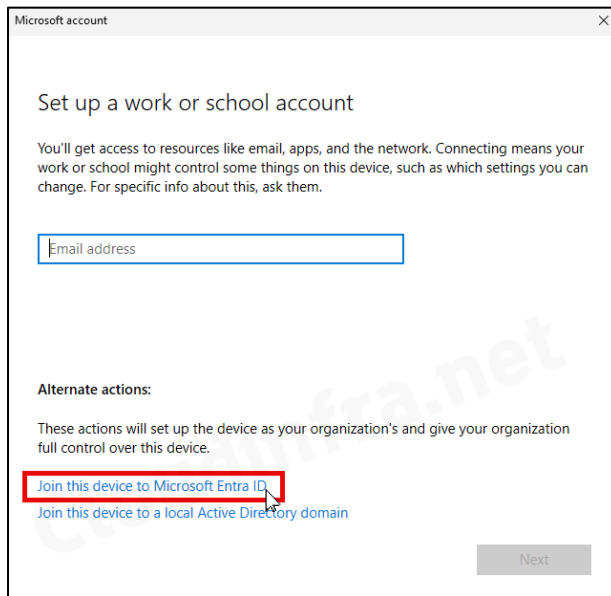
Microsoft account

Set up a work or school account

You'll get access to resources like email, apps, and the network. Connecting means your work or school might control some things on this device, such as which settings you can change. For specific info about this, ask them.

Email address

Alternate actions:

These actions will set up the device as your organization's and give your organization full control over this device.

Join this device to Microsoft Entra ID

Join this device to a local Active Directory domain

Next

cloudinfra.net